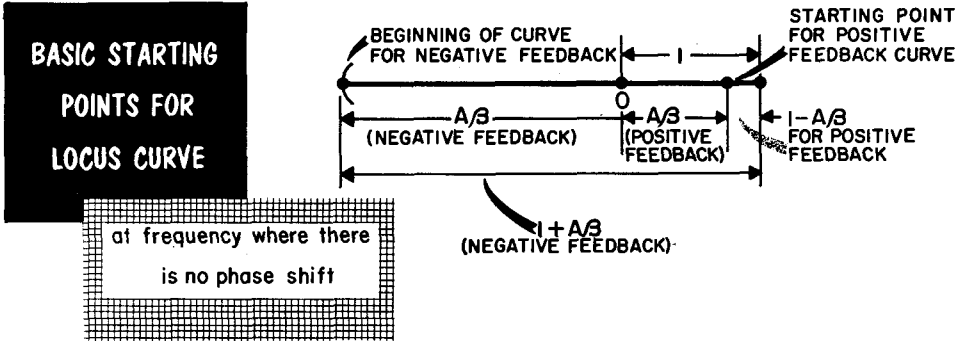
BASIC STARTING POINTS FOR LOCUS CURVE

at frequency where there is no phase shift

BEGINNING OF CURVE FOR NEGATIVE FEEDBACK

1

STARTING POINT FOR POSITIVE FEEDBACK CURVE

0

$A\beta$ (NEGATIVE FEEDBACK)

$A\beta$ (POSITIVE FEEDBACK)

$1-A\beta$ FOR POSITIVE FEEDBACK

$1+A\beta$ (NEGATIVE FEEDBACK)